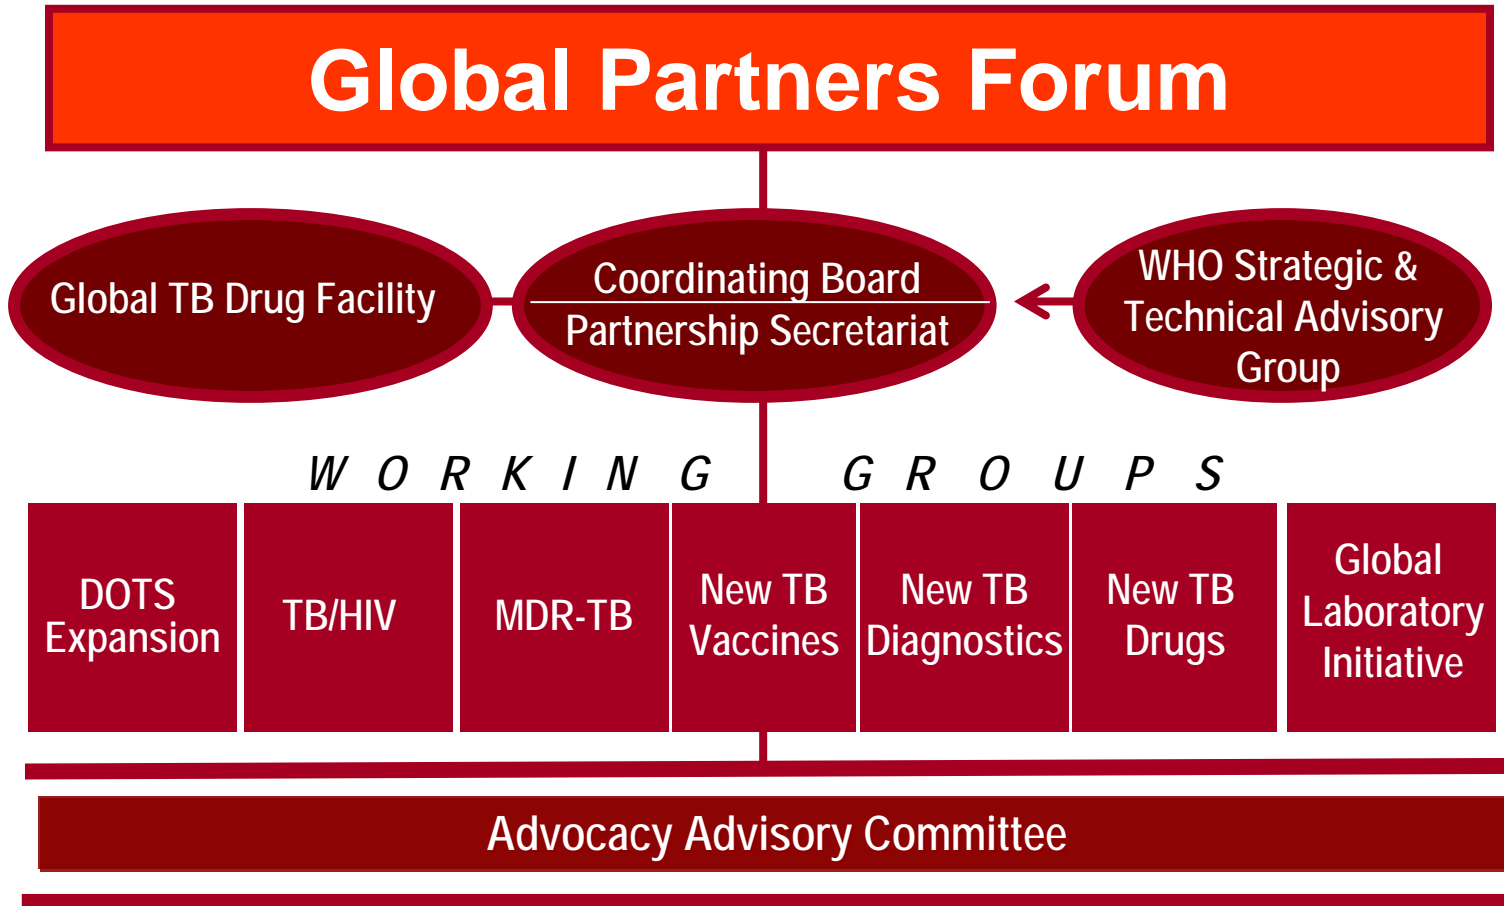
Global Partners Forum

Global TB Drug Facility

Coordinating Board
Partnership Secretariat

WHO Strategic & Technical Advisory Group

W O R K I N G G R O U P S

DOTS Expansion

TB/HIV

MDR-TB

New TB Vaccines

New TB Diagnostics

New TB Drugs

Global Laboratory Initiative

Advocacy Advisory Committee